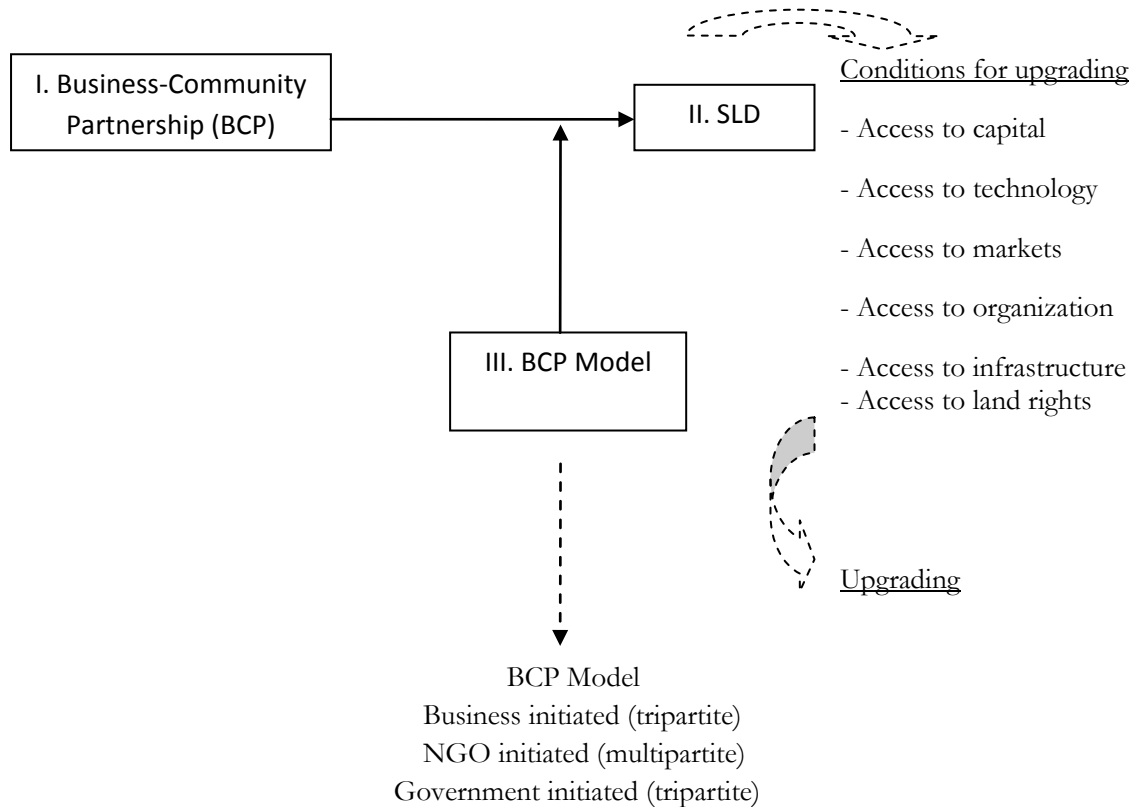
I. Business-Community Partnership (BCP)

II. SLD

III. BCP Model

Conditions for upgrading

- Access to capital

- Access to technology

- Access to markets

- Access to organization

- Access to infrastructure
- Access to land rights

Upgrading

BCP Model
Business initiated (tripartite)
NGO initiated (multipartite)
Government initiated (tripartite)